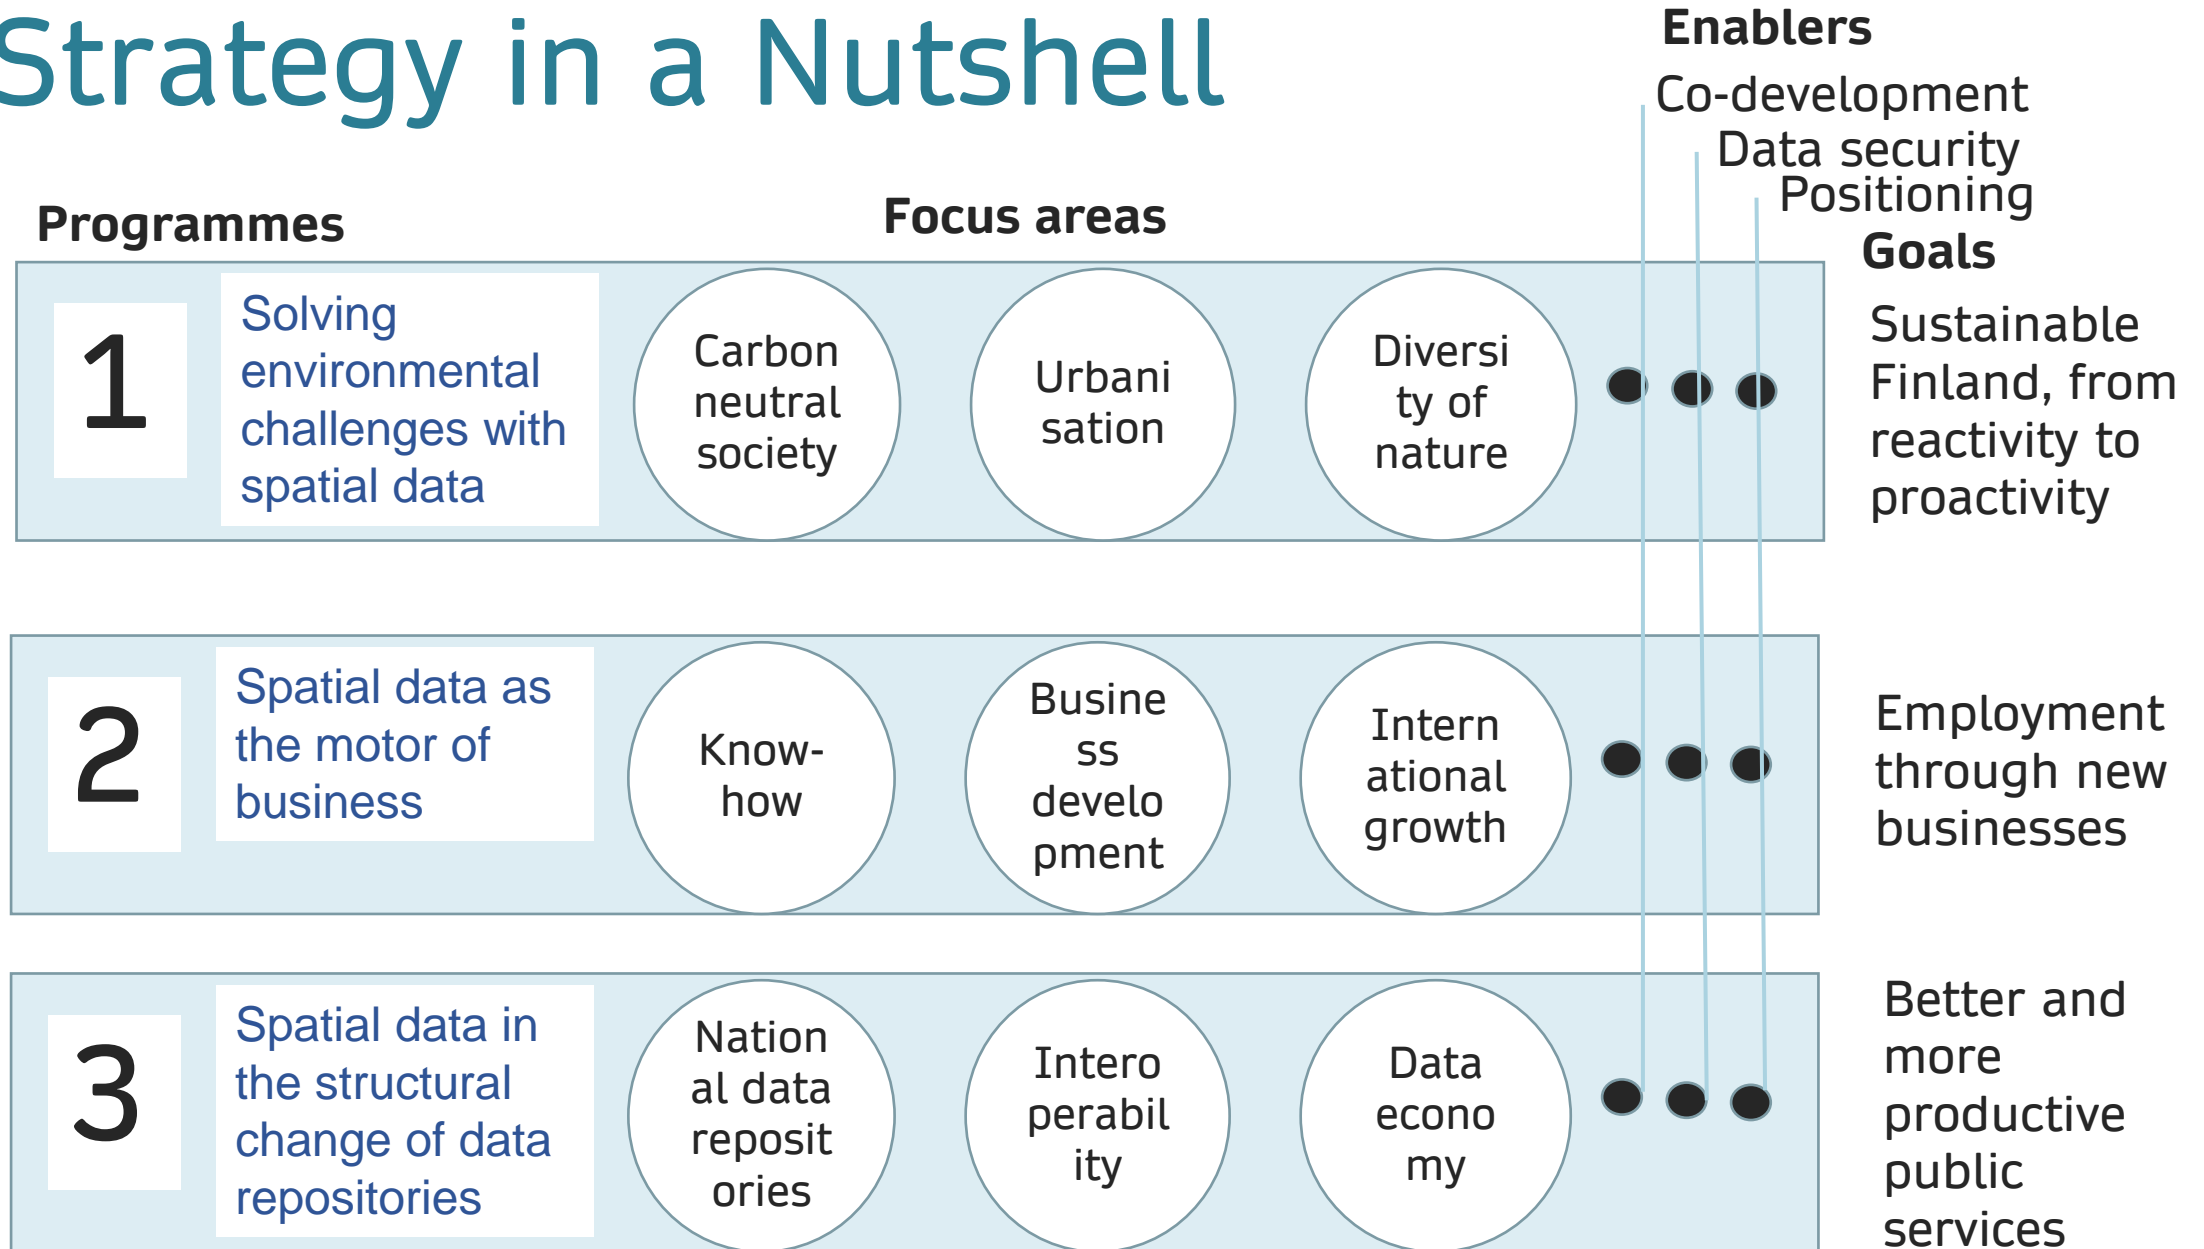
Strategy in a Nutshell

Enablers
Co-development
Data security
Positioning
Goals

Programmes

Focus areas

1

Solving environmental challenges with spatial data

Carbon neutral society

Urbani sation

Diversi ty of nature

Sustainable Finland, from reactivity to proactivity

2

Spatial data as the motor of business

Know-how

Busine ss develo pment

Intern ational growth

Employment through new businesses

3

Spatial data in the structural change of data repositories

Nation al data reposit ories

Intero perabil ity

Data econo my

Better and more productive public services